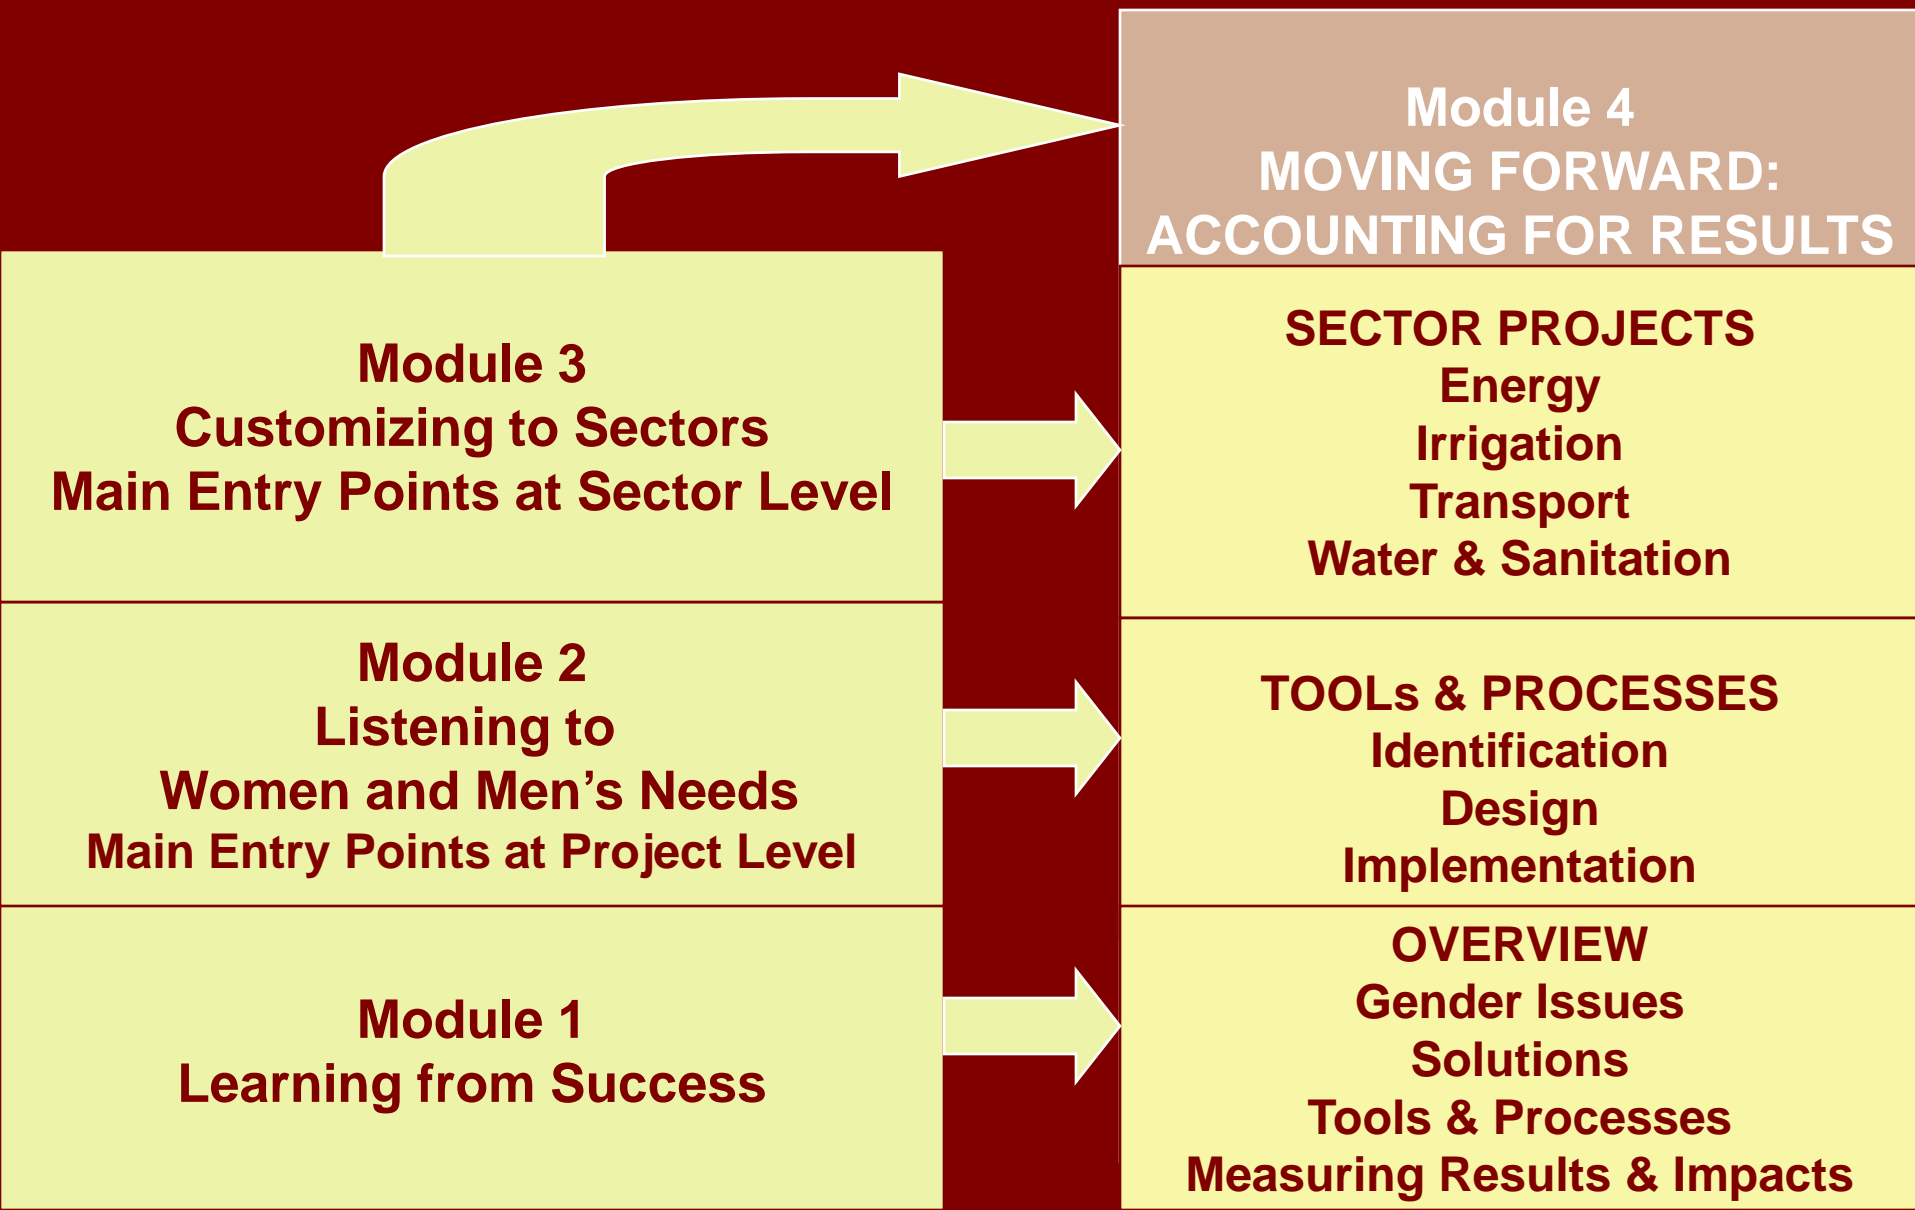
Module 3
Customizing to Sectors
Main Entry Points at Sector Level

Module 2
Listening to
Women and Men's Needs
Main Entry Points at Project Level

Module 1
Learning from Success

Module 4
MOVING FORWARD:
ACCOUNTING FOR RESULTS

SECTOR PROJECTS
Energy
Irrigation
Transport
Water & Sanitation

TOOLs & PROCESSES
Identification
Design
Implementation

OVERVIEW
Gender Issues
Solutions
Tools & Processes
Measuring Results & Impacts